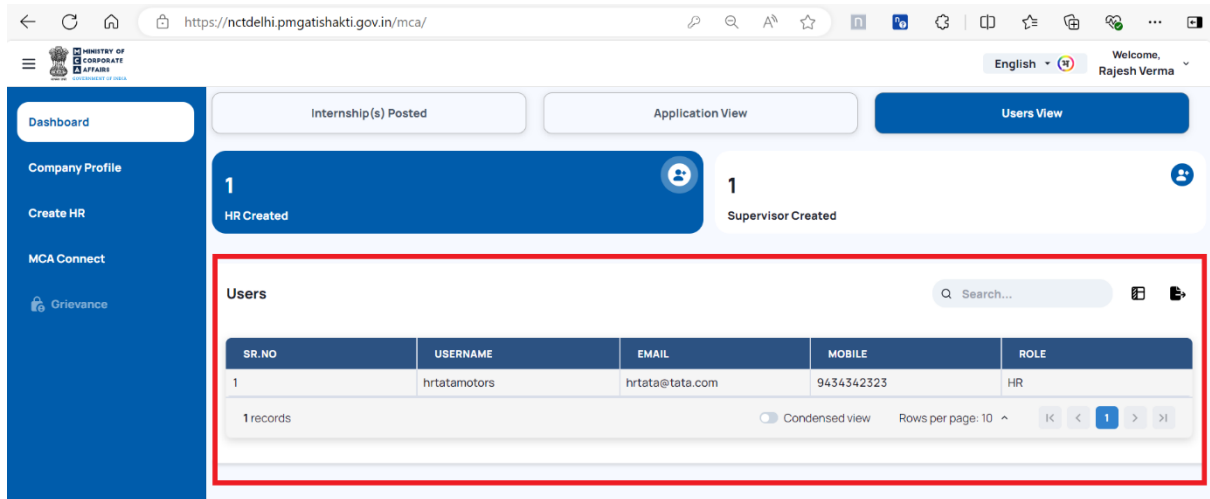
https://nctdelhi.pmgatishakti.gov.in/mca/

MINISTRY OF CORPORATE AFFAIRS
GOVERNMENT OF INDIA

English
Welcome,
Rajesh Verma

Dashboard
Company Profile
Create HR
MCA Connect
Grievance

Internship(s) Posted
Application View
Users View

1
HR Created

1
Supervisor Created

Users
Search...

| SR.NO | USERNAME | EMAIL | MOBILE | ROLE |
|---|---|---|---|---|
| 1 | hrtatamotors | hrtata@tata.com | 9434342323 | HR |

1 records
Condensed view
Rows per page: 10
1